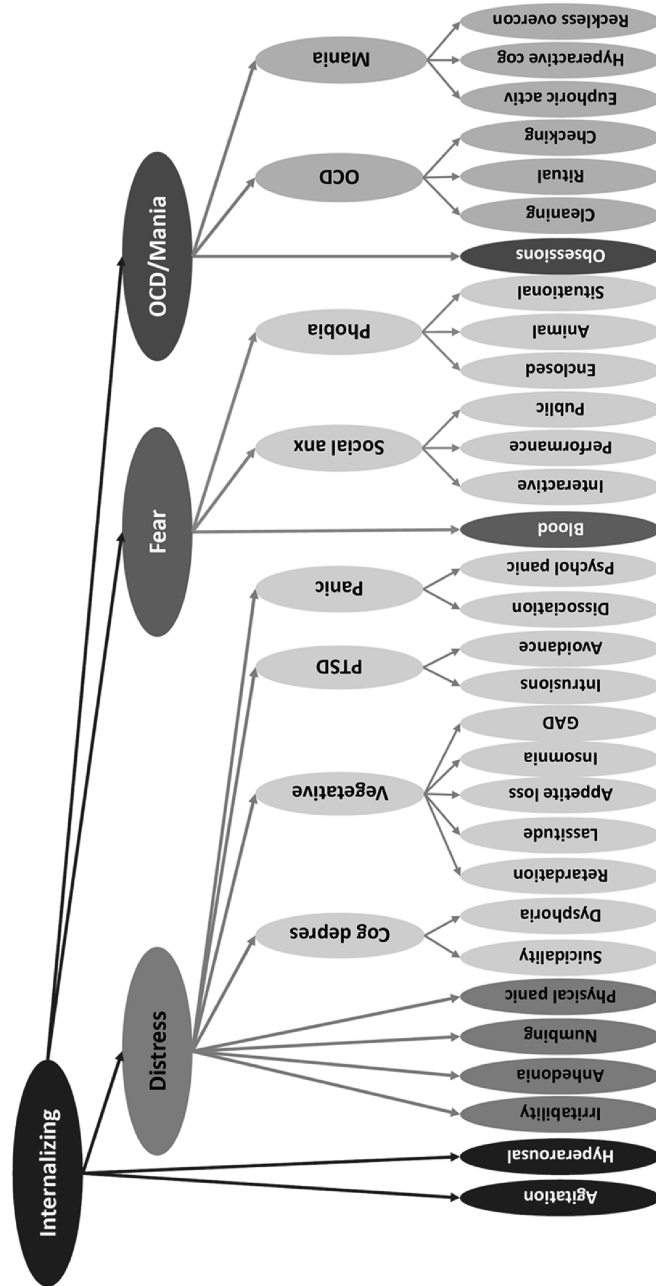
Internalizing

Distress

Fear

OCD/Mania

Agitation

Hyperarousal

Irritability

Anhedonia

Numbing

Physical panic

Cog depres

Suicidality

Dysphoria

Vegetative

Retardation

Lassitude

Appetite loss

Insomnia

GAD

PTSD

Intrusions

Avoidance

Panic

Dissociation

Psychol panic

Blood

Social anx

Interactive

Performance

Public

Phobia

Enclosed

Animal

Situational

Obsessions

OCD

Cleaning

Ritual

Checking

Mania

Euphoric activ

Hyperactive cog

Reckless overcon